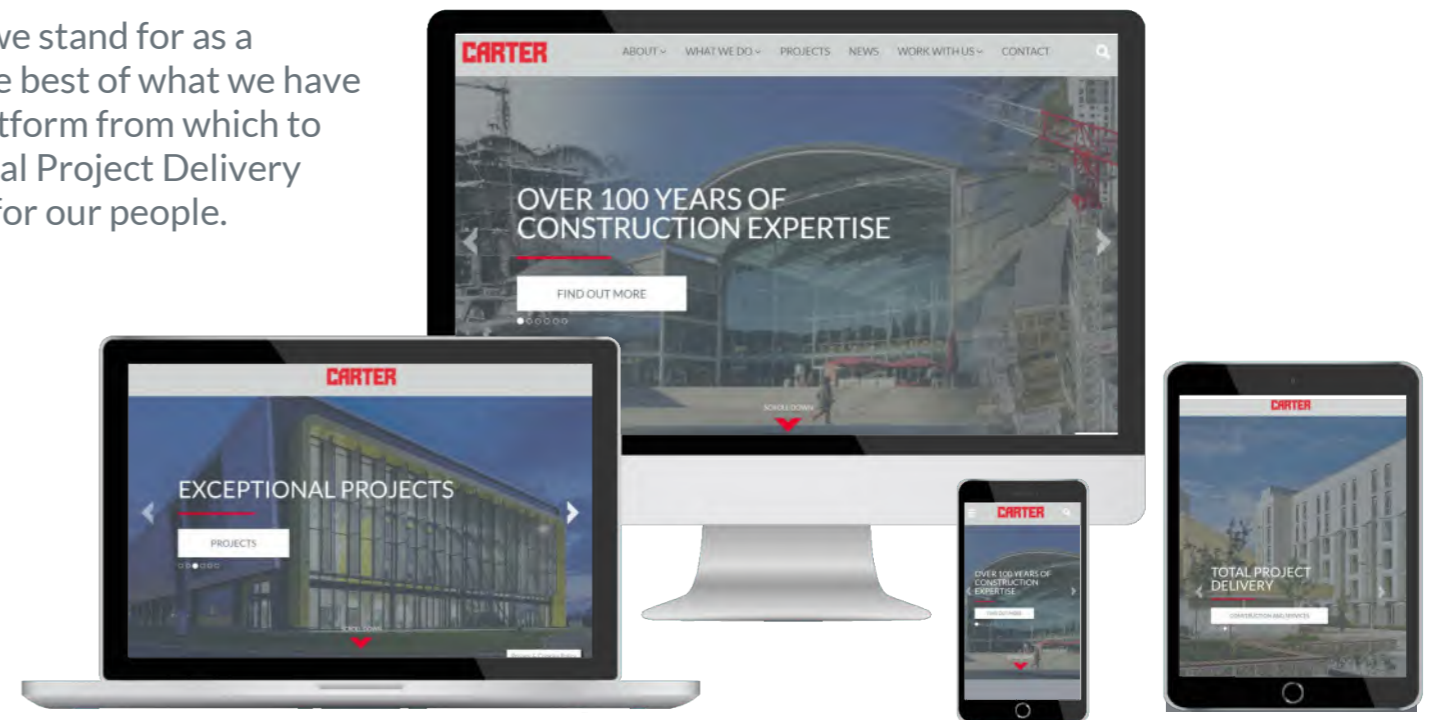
we stand for as a
e best of what we have
tform from which to
al Project Delivery
for our people.

CARTER
ABOUT WHAT WE DO PROJECTS NEWS WORK WITH US CONTACT

OVER 100 YEARS OF CONSTRUCTION EXPERTISE

FIND OUT MORE

SCROLL DOWN

CARTER

EXCEPTIONAL PROJECTS

PROJECTS

SCROLL DOWN

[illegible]

CARTER

OVER 100 YEARS OF CONSTRUCTION EXPERTISE

FIND OUT MORE

CARTER

TOTAL PROJECT DELIVERY

CONSTRUCTION SERVICES